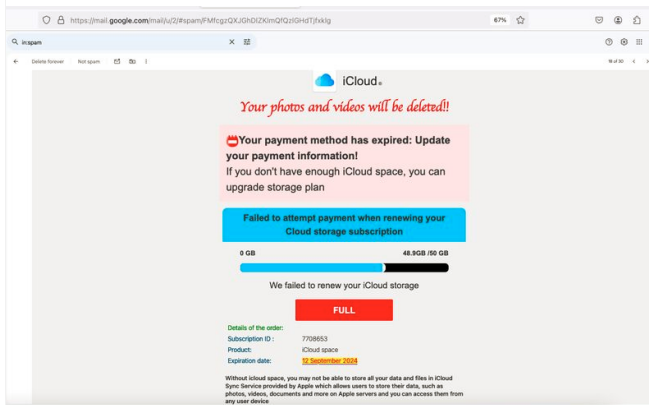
https://mail.google.com/mail/u/2/#spam/FMfcgzQXJGhDlZKlmQfQzlGHdTjfxklg

67%

in:spam

Delete forever    Not spam

18 of 30

iCloud

Your photos and videos will be deleted!!

Your payment method has expired: Update your payment information!
If you don't have enough iCloud space, you can upgrade storage plan

Failed to attempt payment when renewing your Cloud storage subscription

0 GB    48.9GB /50 GB

We failed to renew your iCloud storage

FULL

Details of the order:
Subscription ID : 7708653
Product: iCloud space
Expiration date: 12 September 2024

Without icloud space, you may not be able to store all your data and files in iCloud Sync Service provided by Apple which allows users to store their data, such as photos, videos, documents and more on Apple servers and you can access them from any user device